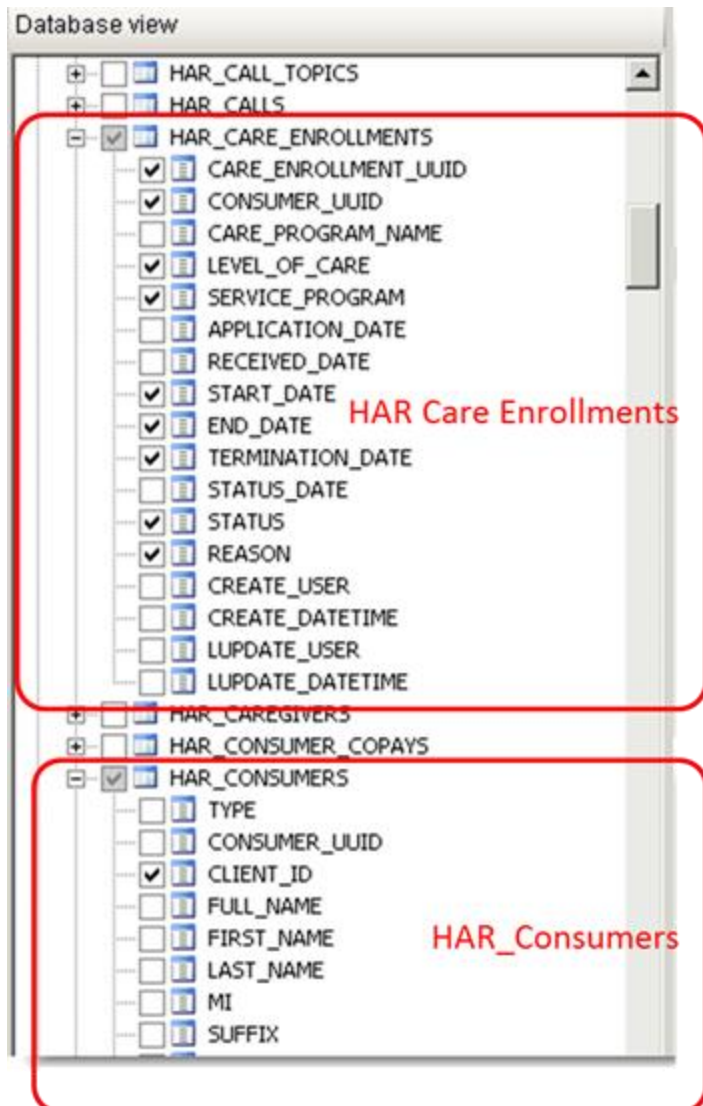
Database view

HAR_CALL_TOPICS
HAR_CALLS
HAR_CARE_ENROLLMENTS
CARE_ENROLLMENT_UUID
CONSUMER_UUID
CARE_PROGRAM_NAME
LEVEL_OF_CARE
SERVICE_PROGRAM
APPLICATION_DATE
RECEIVED_DATE
START_DATE
END_DATE
TERMINATION_DATE
STATUS_DATE
STATUS
REASON
CREATE_USER
CREATE_DATETIME
LUPDATE_USER
LUPDATE_DATETIME

HAR Care Enrollments

HAR_CAREGIVERS
HAR_CONSUMER_COPAYS
HAR_CONSUMERS
TYPE
CONSUMER_UUID
CLIENT_ID
FULL_NAME
FIRST_NAME
LAST_NAME
MI
SUFFIX

HAR_Consumers